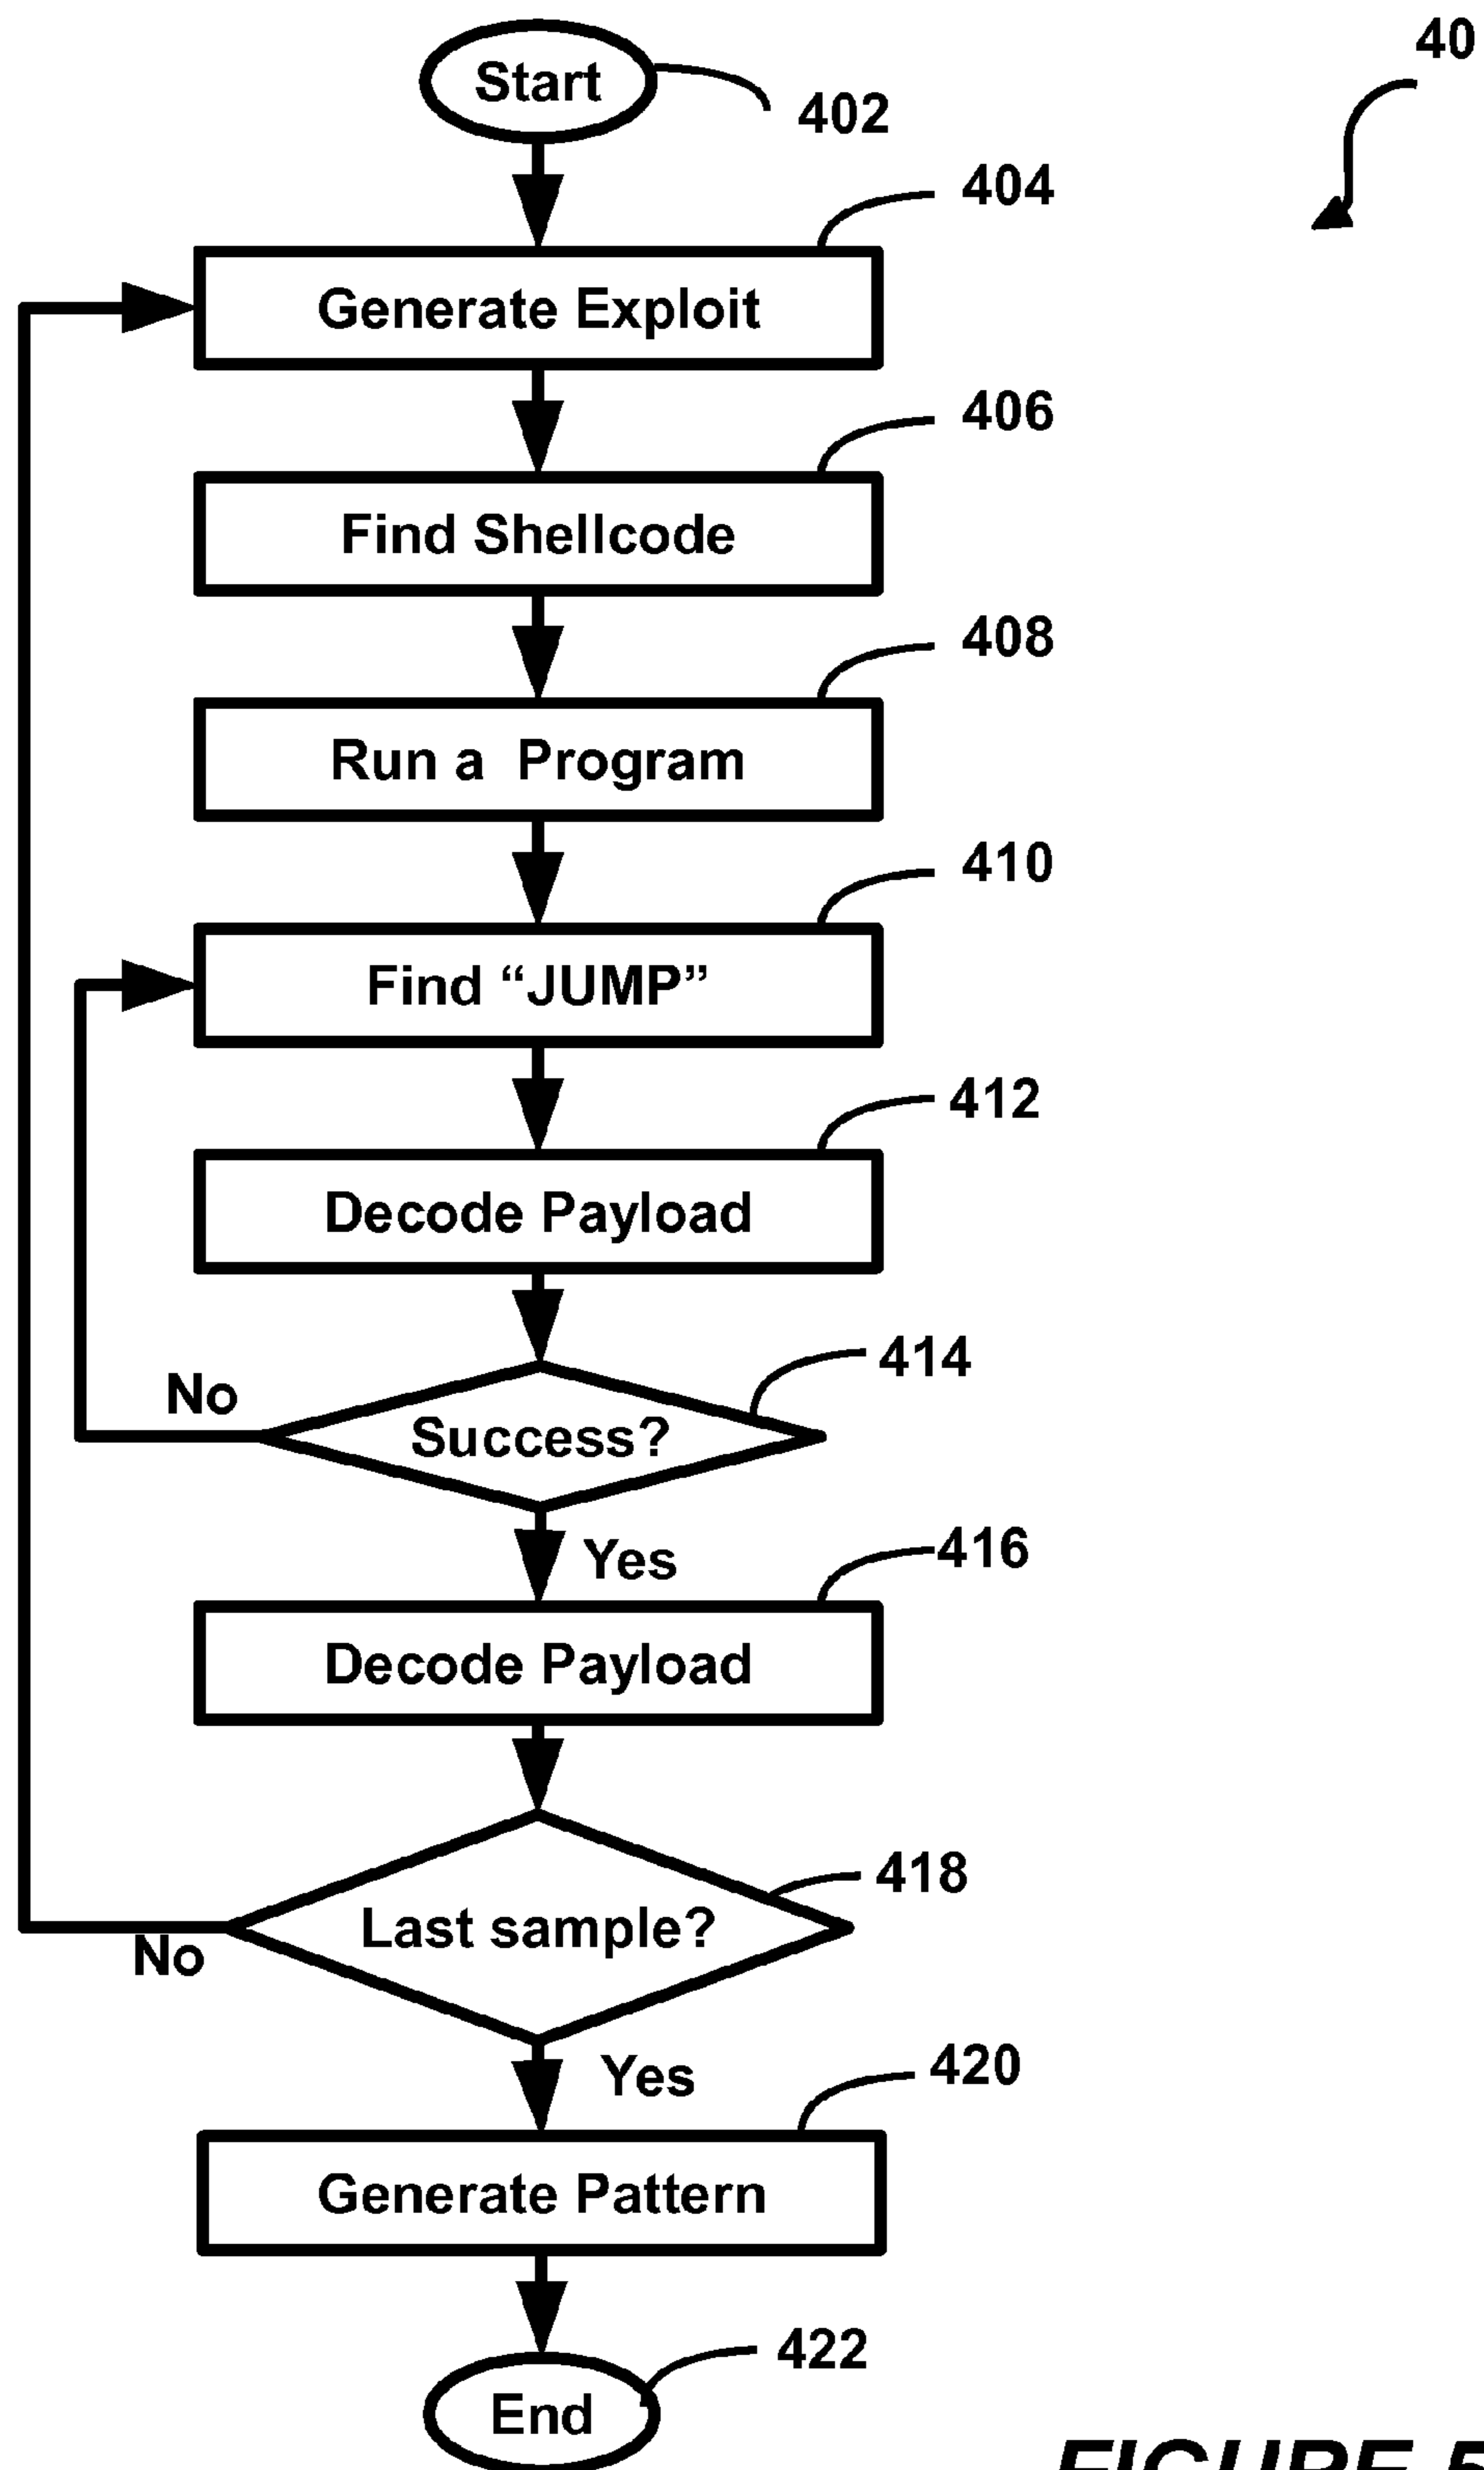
40

Start

402

404

Generate Exploit

406

Find Shellcode

408

Run a Program

410

Find “JUMP”

412

Decode Payload

414

No

Success?

Yes

416

Decode Payload

418

Last sample?

No

Yes

420

Generate Pattern

422

End

FIGURE 5